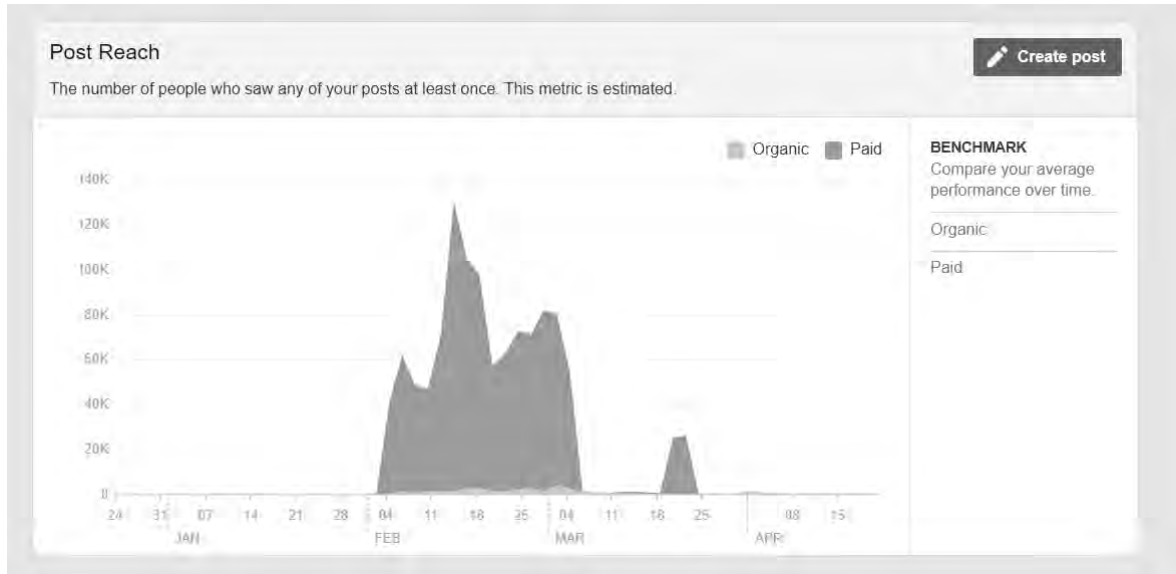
Post Reach

The number of people who saw any of your posts at least once. This metric is estimated.

Create post

Organic Paid

140K
120K
100K
80K
60K
40K
20K
0

24 31 07 14 21 28 04 11 18 25 04 11 18 25 08 15
JAN FEB MAR APR

BENCHMARK
Compare your average performance over time.

Organic

Paid